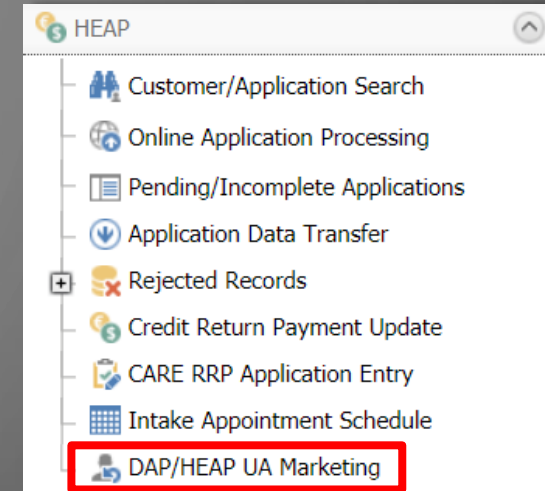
HEAP

Customer/Application Search

Online Application Processing

Pending/Incomplete Applications

Application Data Transfer

Rejected Records

Credit Return Payment Update

CARE RRP Application Entry

Intake Appointment Schedule

DAP/HEAP UA Marketing